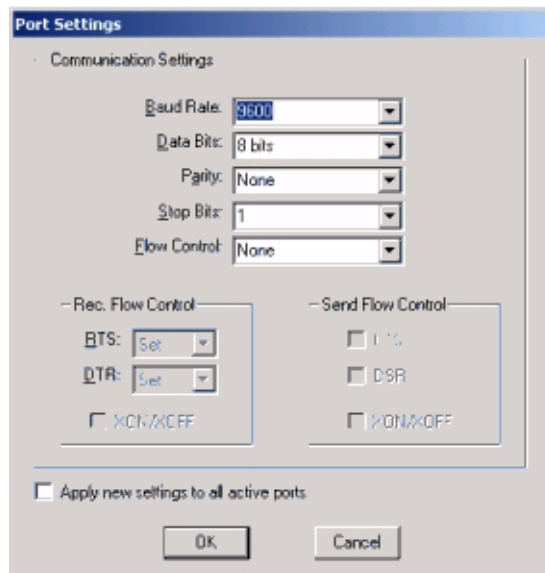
Port Settings

Communication Settings

Baud Rate: 9600

Data Bits: 8 bits

Parity: None

Stop Bits: 1

Flow Control: None

Rec. Flow Control

RTS: Set

DTR: Set

XON/XOFF

Send Flow Control

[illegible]

DSR

XON/XOFF

Apply new settings to all active ports

OK

Cancel